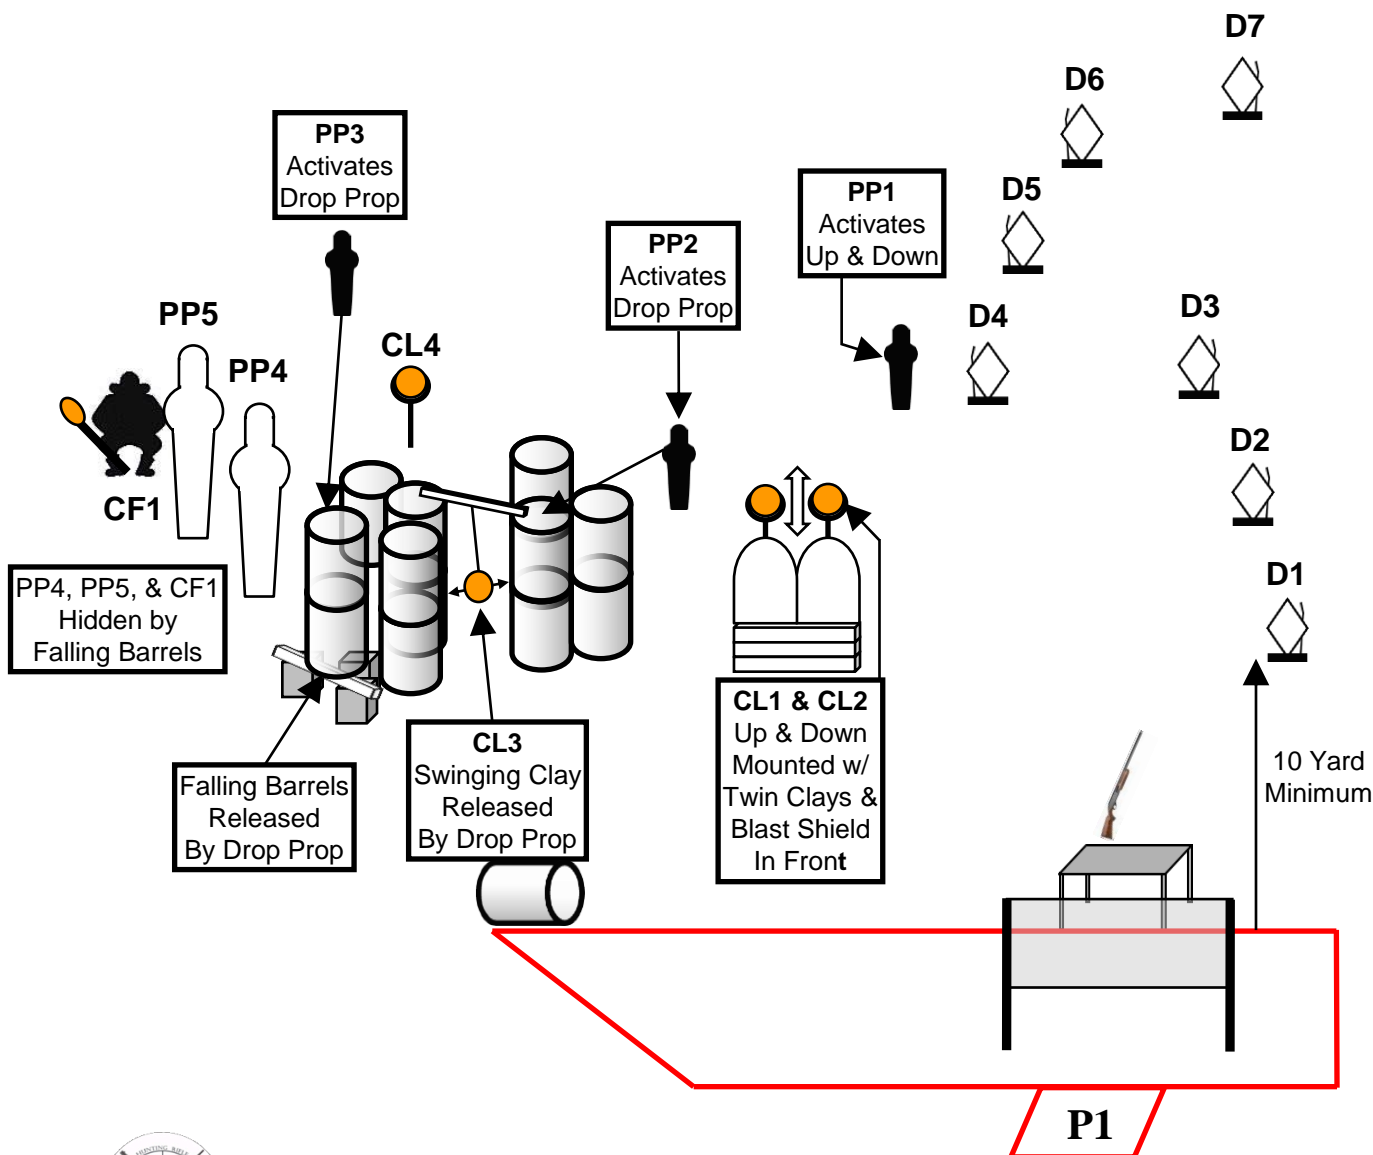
D7

D6

D5

D4

D3

D2

D1

PP3
Activates
Drop Prop

PP2
Activates
Drop Prop

PP1
Activates
Up & Down

PP5

PP4

CL4

CF1

PP4, PP5, & CF1
Hidden by
Falling Barrels

Falling Barrels
Released
By Drop Prop

CL3
Swinging Clay
Released
By Drop Prop

CL1 & CL2
Up & Down
Mounted w/
Twin Clays &
Blast Shield
In Front

10 Yard
Minimum

P1